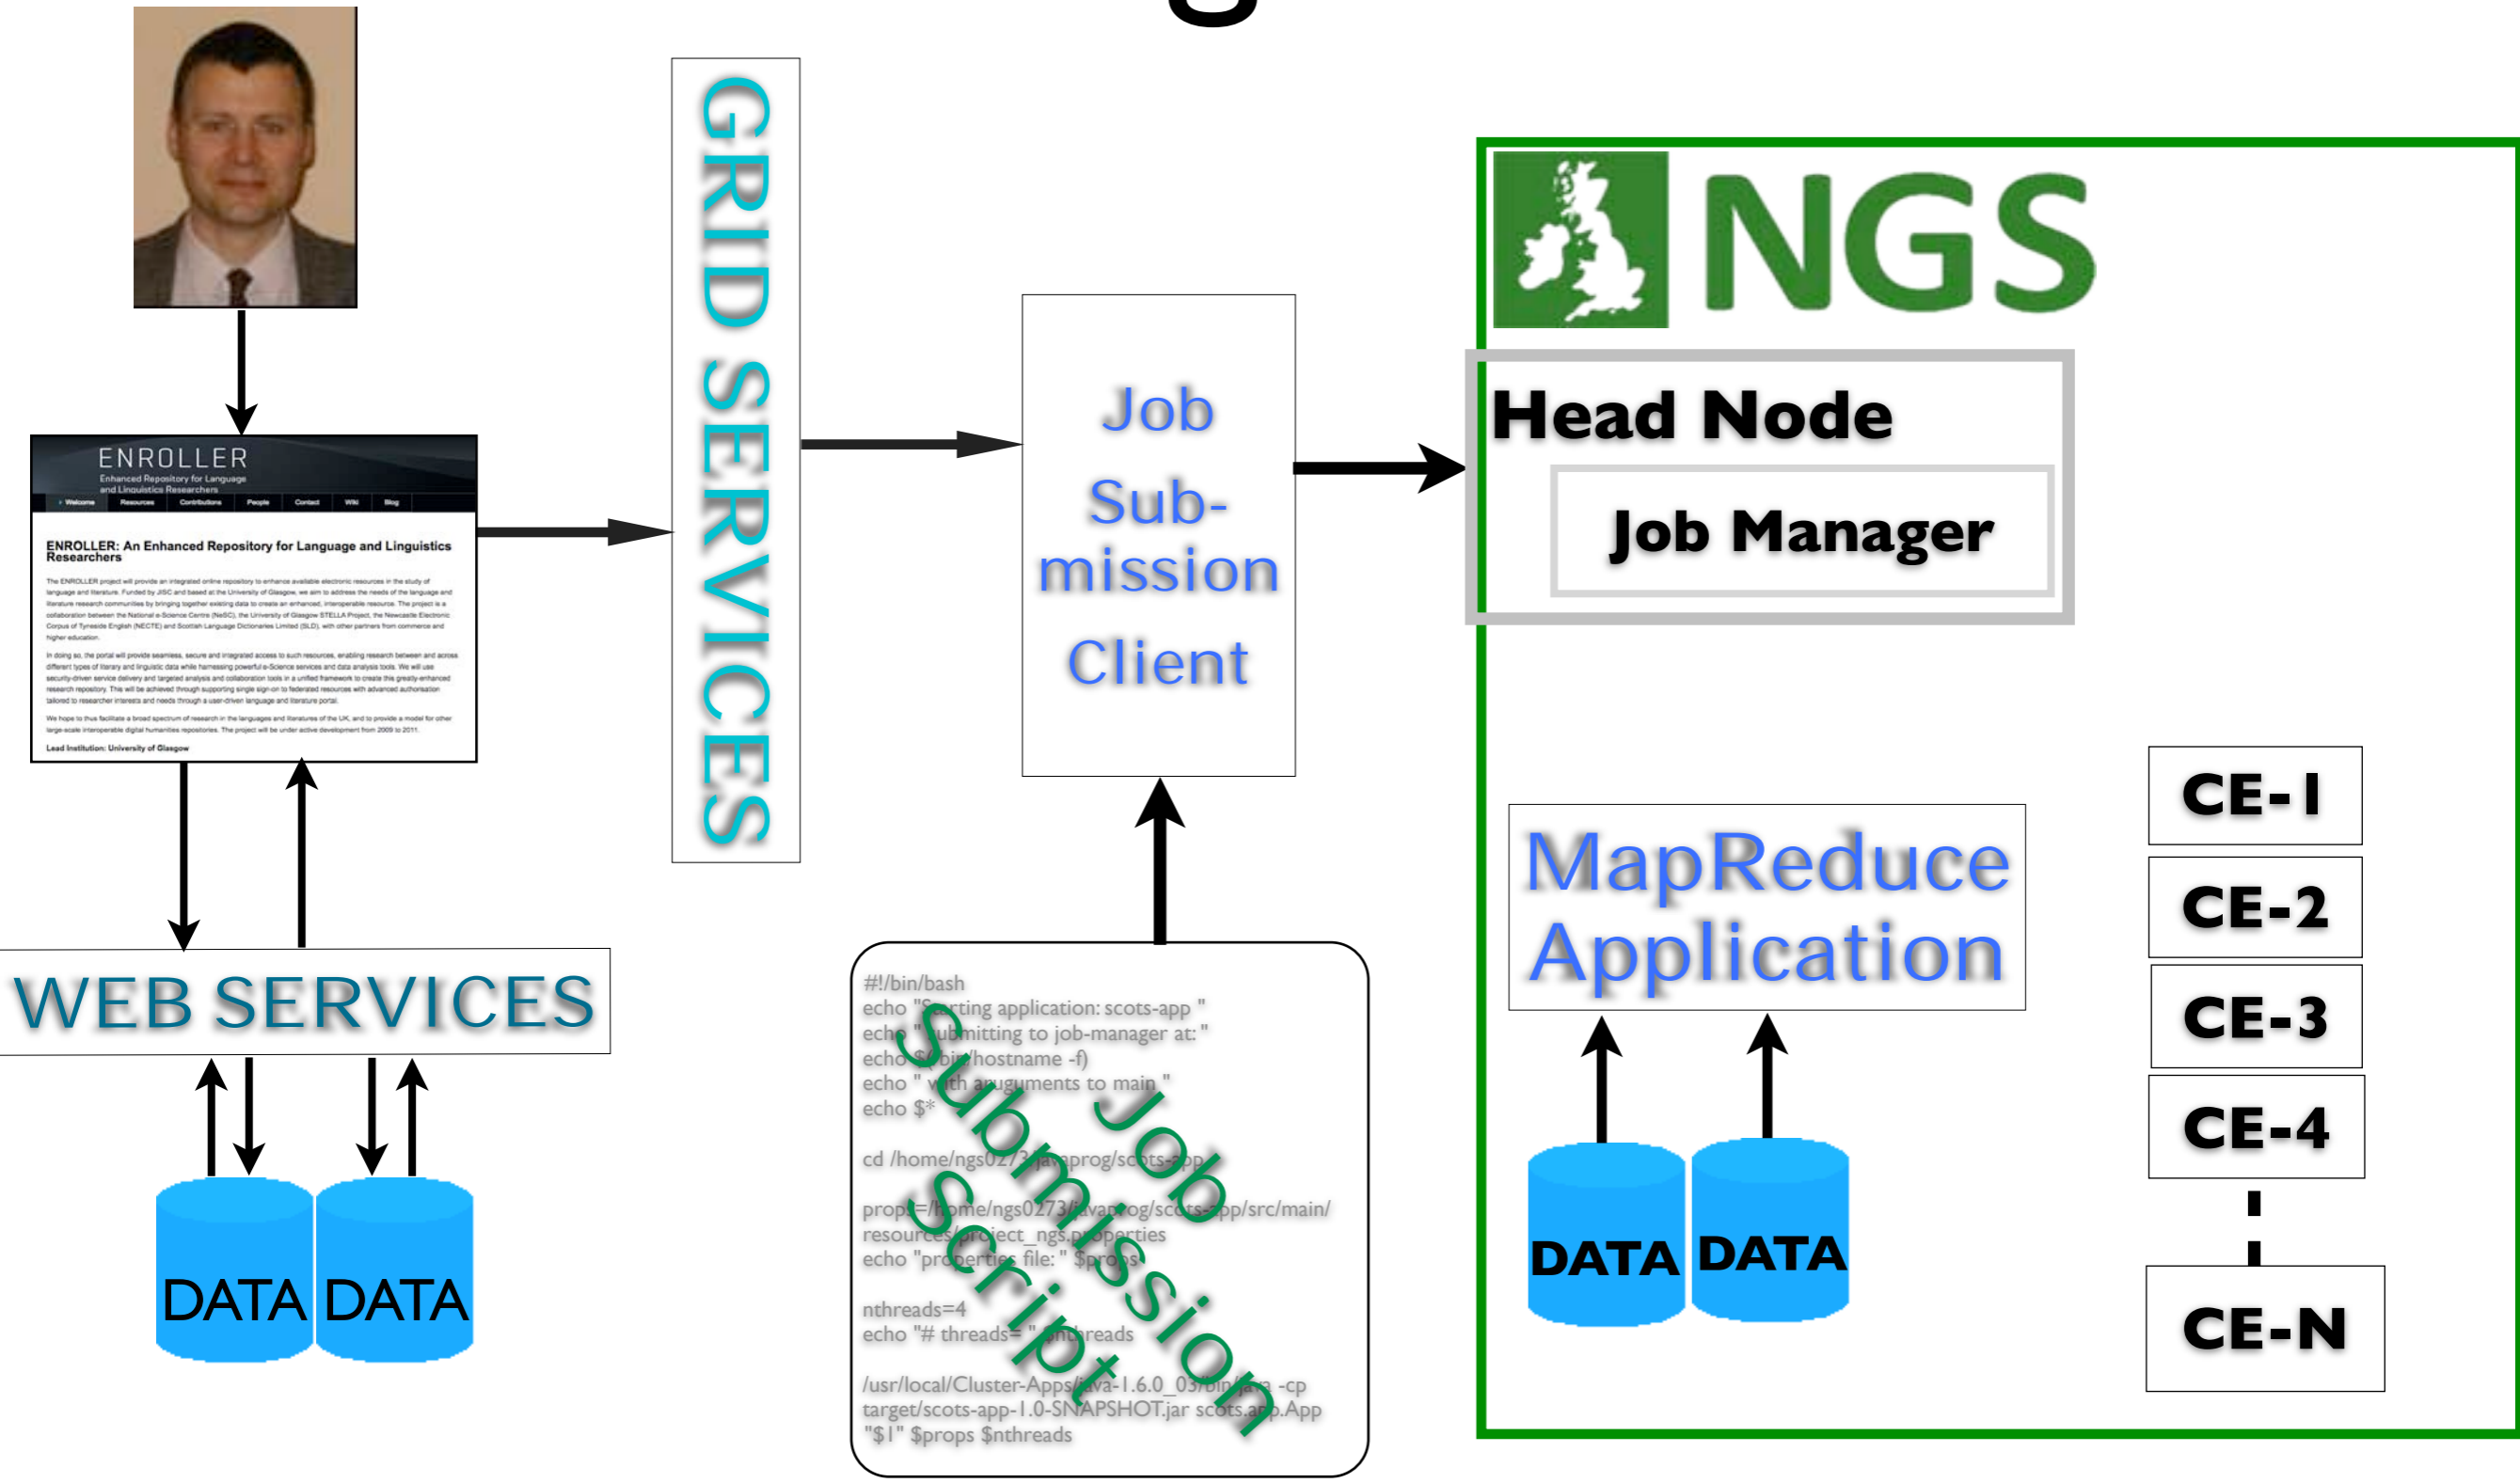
ENROLLER
Enhanced Repository for Language and Linguistics Researchers

Welcome Resources Contributions People Contact Wiki Blog

ENROLLER: An Enhanced Repository for Language and Linguistics Researchers

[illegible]

Lead Institution: University of Glasgow

GRID SERVICES

Job Sub-mission Client

NGS

Head Node

Job Manager

WEB SERVICES

DATA DATA

#!/bin/bash
echo "Starting application: scots-app "
echo "Submitting to job-manager at: "
echo $(/bin/hostname -f)
echo " with arguments to main "
echo $*

cd /home/ngs0273/javaprog/scots-app

props=/home/ngs0273/javaprog/scots-app/src/main/resources/project_ngs.properties
echo "properties file: " $props

nthreads=4
echo "# threads= " $nthreads

/usr/local/Cluster-Apps/java-1.6.0_03/bin/java -cp target/scots-app-1.0-SNAPSHOT.jar scots.app.App "$1" $props $nthreads

Job Submission Script

MapReduce Application

DATA DATA

CE-1
CE-2
CE-3
CE-4
CE-N